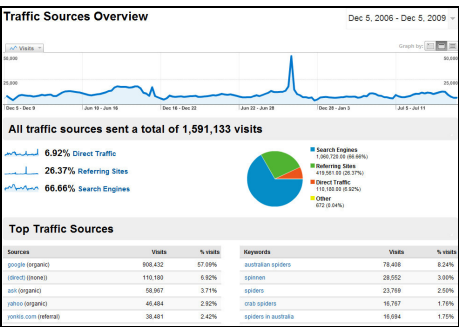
Traffic Sources Overview

Dec 5, 2006 - Dec 5, 2009

Visits

Graph by:

50,000

25,000

Dec 9 - Dec 9

Jun 10 - Jun 16

Dec 16 - Dec 22

Jun 22 - Jun 28

Dec 28 - Jan 3

Jul 5 - Jul 11

All traffic sources sent a total of 1,591,133 visits

6.92% Direct Traffic

26.37% Referring Sites

66.66% Search Engines

Search Engines
1,060,720.00 (66.66%)

Referring Sites
419,561.00 (26.37%)

Direct Traffic
110,180.00 (6.92%)

Other
672 (0.04%)

Top Traffic Sources

| Sources | Visits | % visits |
|---|---|---|
| google (organic) | 908,432 | 57.09% |
| (direct) ((none)) | 110,180 | 6.92% |
| ask (organic) | 58,967 | 3.71% |
| yahoo (organic) | 46,484 | 2.92% |
| yonkis.com (referral) | 38,481 | 2.42% |

| Keywords | Visits | % visits |
|---|---|---|
| australian spiders | 78,498 | 8.24% |
| spinnen | 28,552 | 3.00% |
| spiders | 23,769 | 2.50% |
| crab spiders | 16,757 | 1.76% |
| spiders in australia | 16,694 | 1.75% |